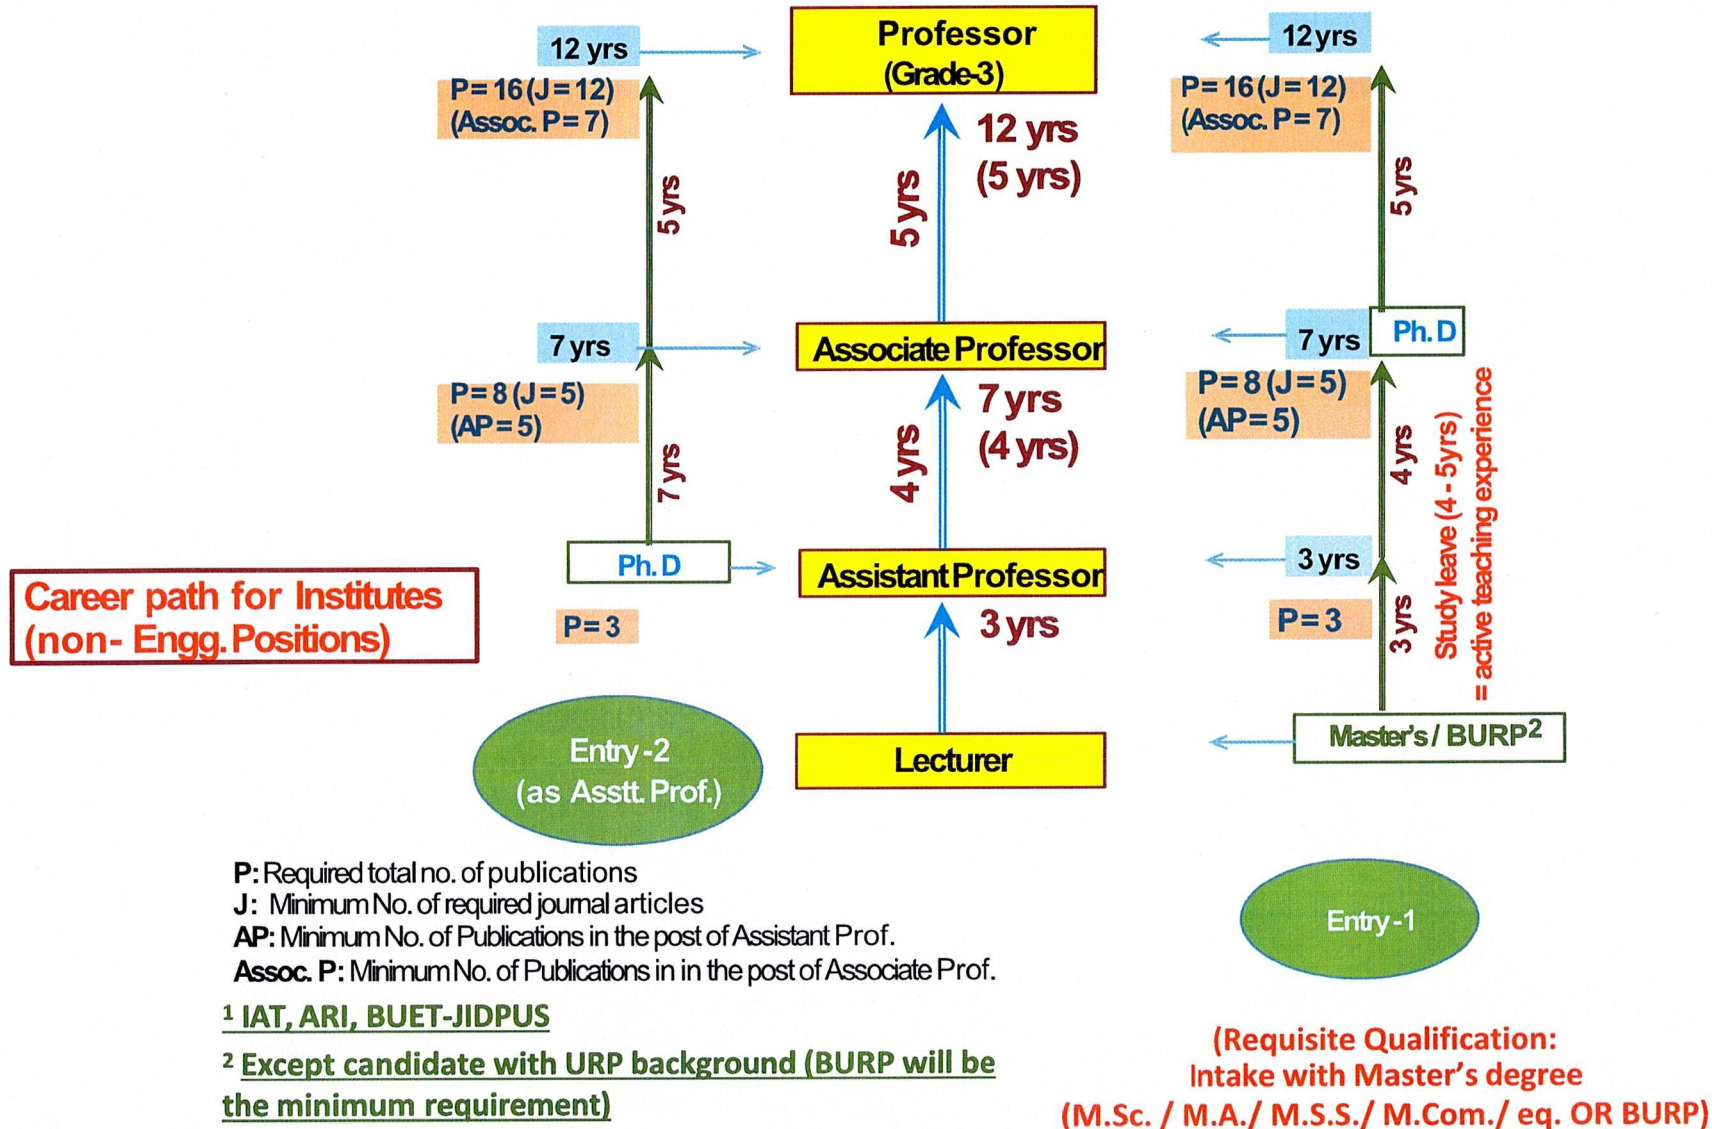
12 yrs

P = 16 (J = 12)
(Assoc. P = 7)

5 yrs

7 yrs

P = 8 (J = 5)
(AP = 5)

7 yrs

Ph. D

P = 3

Career path for Institutes
(non- Engg. Positions)

Entry -2
(as Asstt. Prof.)

Professor
(Grade-3)

12 yrs
(5 yrs)

5 yrs

Associate Professor

7 yrs
(4 yrs)

4 yrs

Assistant Professor

3 yrs

Lecturer

12 yrs

P = 16 (J = 12)
(Assoc. P = 7)

5 yrs

7 yrs

Ph. D

P = 8 (J = 5)
(AP = 5)

4 yrs

Study leave (4 - 5yrs)
= active teaching experience

3 yrs

P = 3

3 yrs

Master's / BURP$^2$

Entry -1

P: Required total no. of publications
J: Minimum No. of required journal articles
AP: Minimum No. of Publications in the post of Assistant Prof.
Assoc. P: Minimum No. of Publications in in the post of Associate Prof.

$^1$ IAT, ARI, BUET-JIDPUS

$^2$ Except candidate with URP background (BURP will be the minimum requirement)

(Requisite Qualification:
Intake with Master's degree
(M.Sc. / M.A./ M.S.S./ M.Com./ eq. OR BURP)